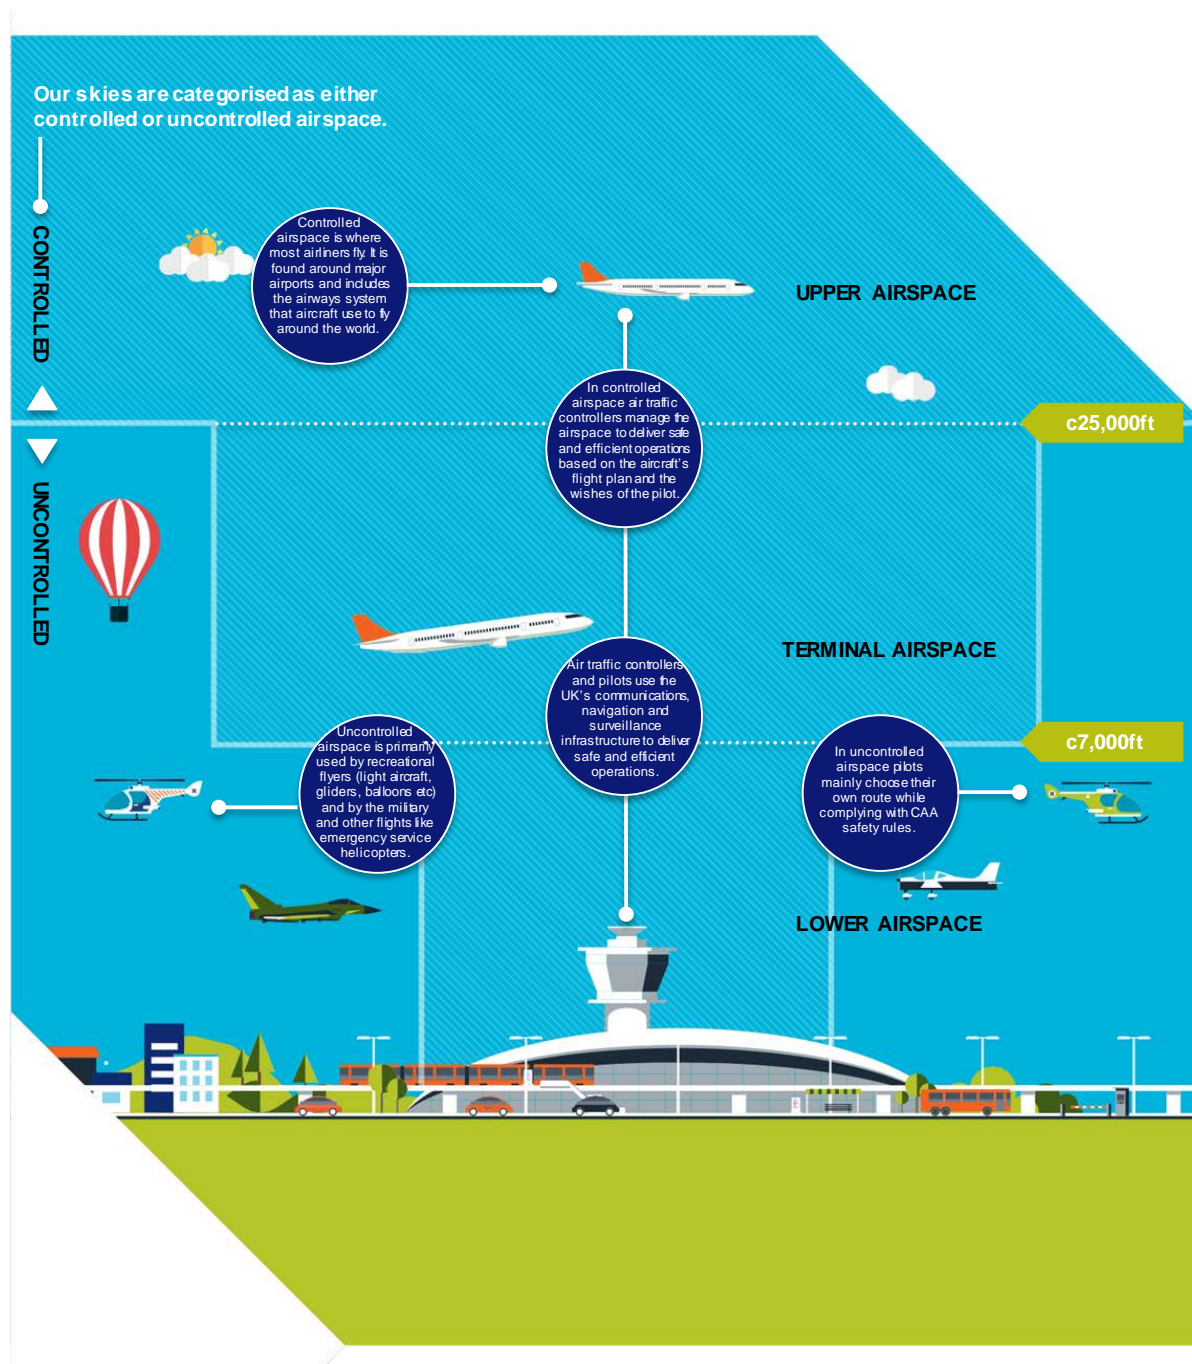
Our skies are categorised as either controlled or uncontrolled airspace.

CONTROLLED

UNCONTROLLED

Controlled airspace is where most airliners fly. It is found around major airports and includes the airways system that aircraft use to fly around the world.

UPPER AIRSPACE

In controlled airspace air traffic controllers manage the airspace to deliver safe and efficient operations based on the aircraft's flight plan and the wishes of the pilot.

c25,000ft

TERMINAL AIRSPACE

Air traffic controllers and pilots use the UK's communications, navigation and surveillance infrastructure to deliver safe and efficient operations.

c7,000ft

Uncontrolled airspace is primarily used by recreational flyers (light aircraft, gliders, balloons etc) and by the military and other flights like emergency service helicopters.

In uncontrolled airspace pilots mainly choose their own route while complying with CAA safety rules.

LOWER AIRSPACE